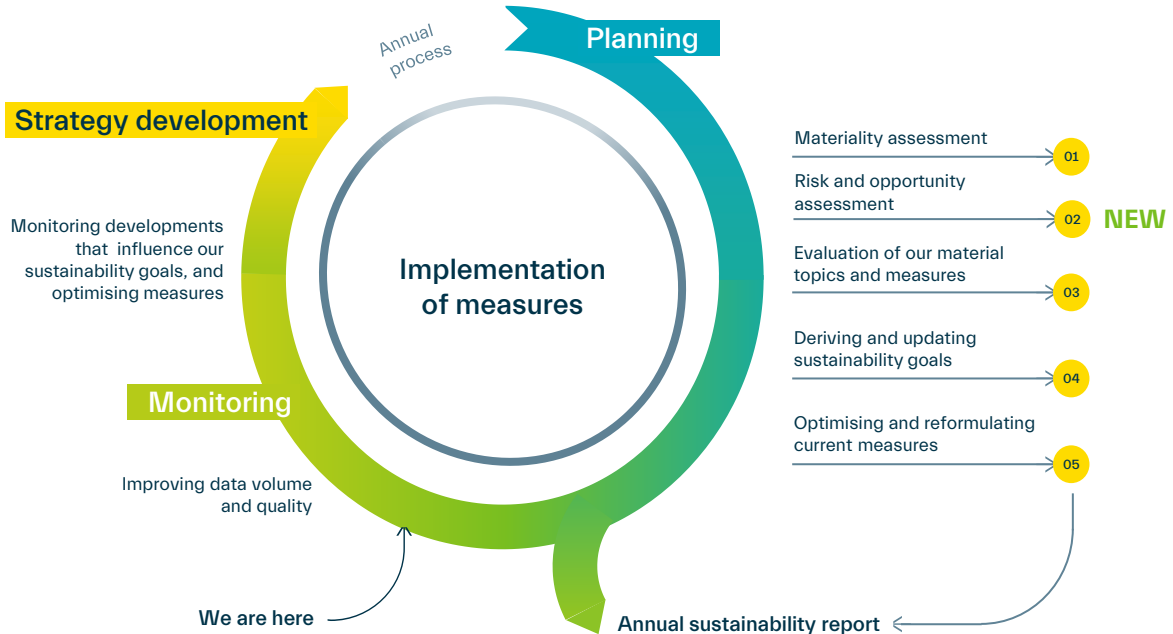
Annual process

Planning

Strategy development

Monitoring developments that influence our sustainability goals, and optimising measures

Implementation of measures

Monitoring

Improving data volume and quality

We are here

Materiality assessment

01

Risk and opportunity assessment

02

NEW

Evaluation of our material topics and measures

03

Deriving and updating sustainability goals

04

Optimising and reformulating current measures

05

Annual sustainability report